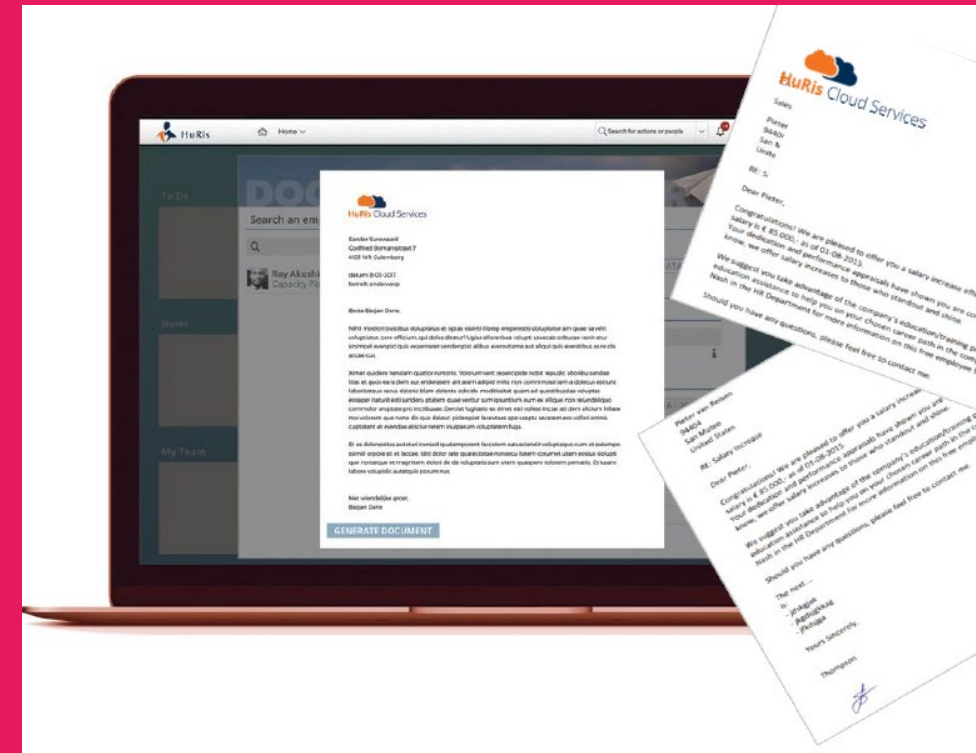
HuRis
Home
Search for actions or people
To Do
News
My Team
DOC
Search an em
Ray Akesh
Capacity Pl

HuRis Cloud Services
Xander Euwaard
Godfried Bomansstraat 7
4103 WR Culemborg
datum: 8-01-2017
betreft: onderwerp
Beste Beijan Dere,
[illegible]
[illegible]
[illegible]
Met vriendelijke groet,
Beijan Dere
GENERATE DOCUMENT

HuRis Cloud Services
Sales
Pieter
94404
San
Unite
RE: S
Dear Pieter,
Congratulations! We are pleased to offer you a salary increase eff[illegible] salary is € 85.000,- as of 01-08-2015. Your dedication and performance appraisals have shown you are co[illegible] know, we offer salary increases to those who standout and shine.
We suggest you take advantage of the company's education/training p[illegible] education assistance to help you on your chosen career path in the co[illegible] Nash in the HR Department for more information on this free employee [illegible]
Should you have any questions, please feel free to contact me.

Pieter van Reisen
94404
San Mateo
United States
RE: Salary Increase
Dear Pieter,
Congratulations! We are pleased to offer you a salary increas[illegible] salary is € 85.000,- as of 01-08-2015. Your dedication and performance appraisals have shown you are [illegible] know, we offer salary increases to those who standout and shine.
We suggest you take advantage of the company's education/training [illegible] education assistance to help you on your chosen career path in the c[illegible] Nash in the HR Department for more information on this free empl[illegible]
Should you have any questions, please feel free to contact me.
The next ...
is:
- jkdsgjsk
- jkgdsgjkskag
- jfksdgja
Yours Sincerely,
Thompson